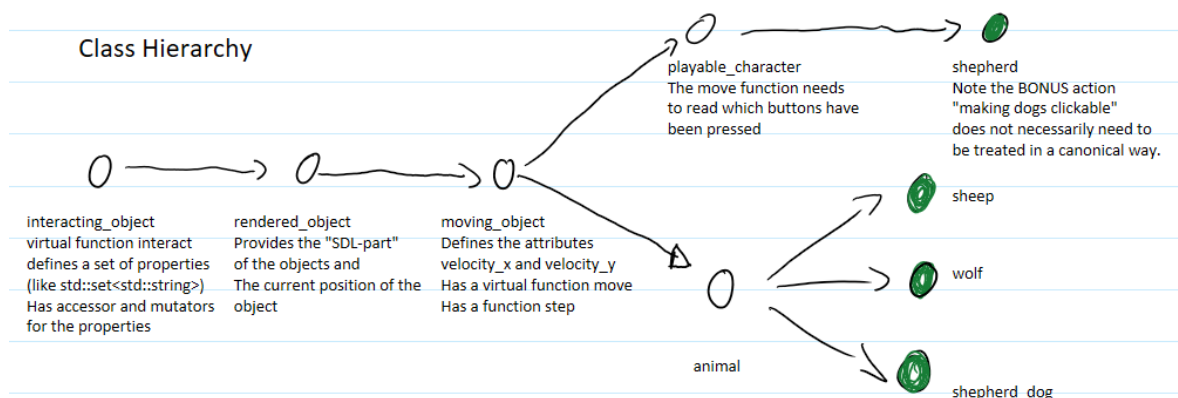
Class Hierarchy

playable_character
The move function needs to read which buttons have been pressed

shepherd
Note the BONUS action "making dogs clickable" does not necessarily need to be treated in a canonical way.

interacting_object
virtual function interact
defines a set of properties (like std::set<std::string>)
Has accessor and mutators for the properties

rendered_object
Provides the "SDL-part" of the objects and
The current position of the object

moving_object
Defines the attributes velocity_x and velocity_y
Has a virtual function move
Has a function step

sheep

wolf

animal

shepherd_dog